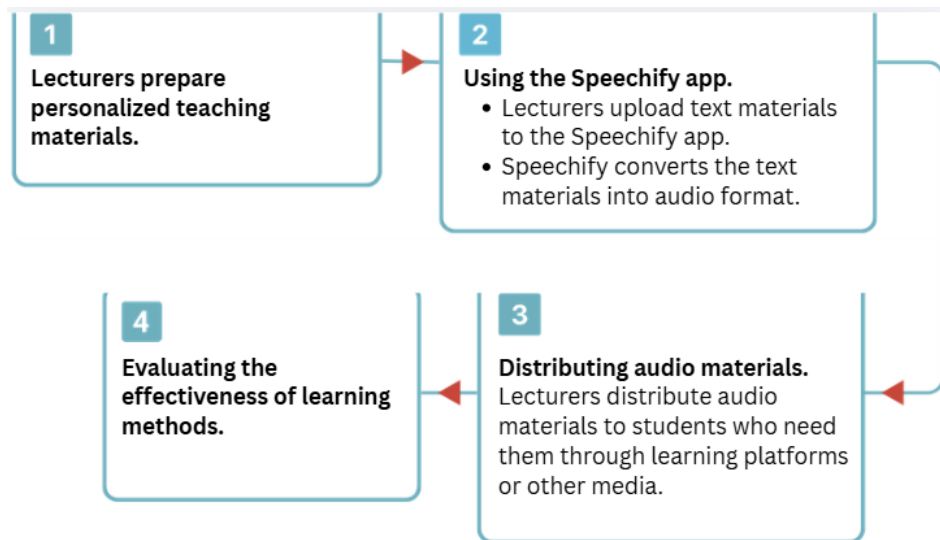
1
Lecturers prepare personalized teaching materials.

2
Using the Speechify app.
• Lecturers upload text materials to the Speechify app.
• Speechify converts the text materials into audio format.

3
Distributing audio materials.
Lecturers distribute audio materials to students who need them through learning platforms or other media.

4
Evaluating the effectiveness of learning methods.